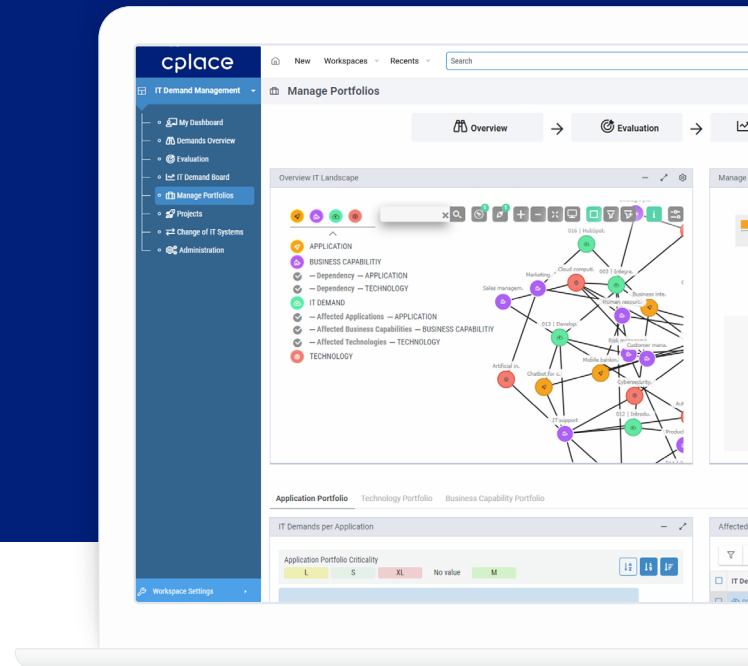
cplace

IT Demand Management

My Dashboard
Demands Overview
Evaluation
IT Demand Board
Manage Portfolios
Projects
Change of IT Systems
Administration

Workspace Settings

New Workspaces Recents Search

Manage Portfolios

Overview → Evaluation →

Overview IT Landscape

Manage

APPLICATION
BUSINESS CAPABILITIY
— Dependency — APPLICATION
— Dependency — TECHNOLOGY
IT DEMAND
— Affected Applications — APPLICATION
— Affected Business Capabilities — BUSINESS CAPABILITIY
— Affected Technologies — TECHNOLOGY
TECHNOLOGY

016 | HubSpot
Cloud comput.
003 | Integra.
Marketing
Sales managem.
Business inte.
Women respons.
013 | Develop
Risk managem.
Customer mana.
Mobile bankin.
Artifical in.
ChatBot for c.
Cybersecurity
012 | Introdu.
IT support
Product

Application Portfolio Technology Portfolio Business Capability Portfolio

IT Demands per Application

Affected

Application Portfolio Criticality
L S XL No value M

IT De